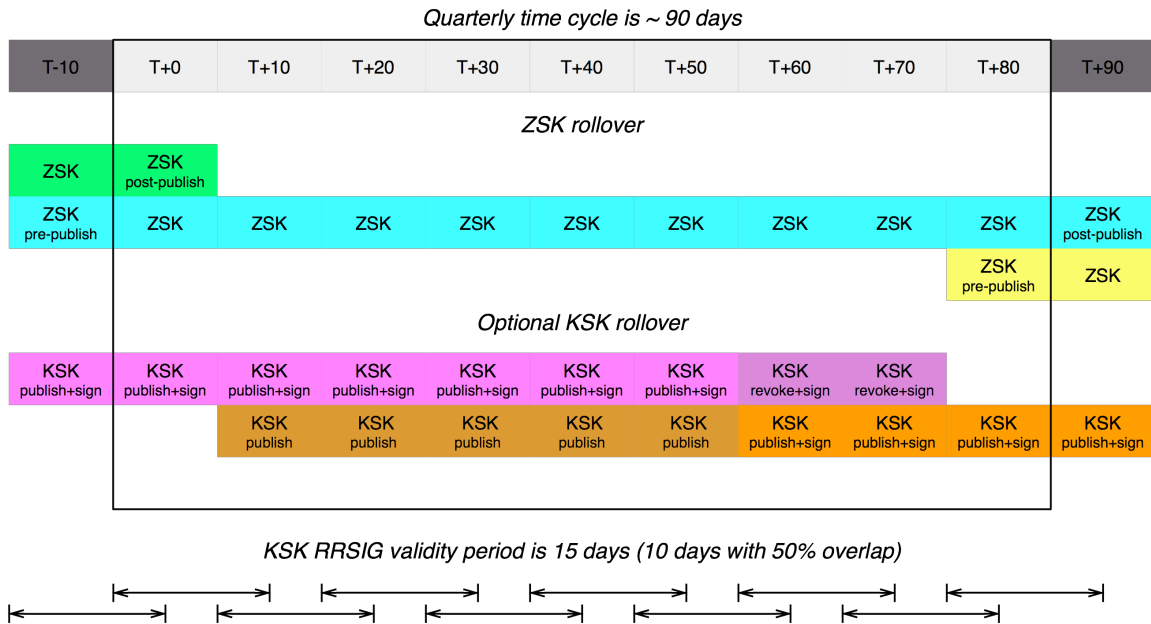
Quarterly time cycle is ~ 90 days

| T-10 | T+0 | T+10 | T+20 | T+30 | T+40 | T+50 | T+60 | T+70 | T+80 | T+90 |
|---|---|---|---|---|---|---|---|---|---|---|

ZSK rollover

| ZSK | ZSK post-publish | | | | | | | | | |
|---|---|---|---|---|---|---|---|---|---|---|
| ZSK pre-publish | ZSK | ZSK | ZSK | ZSK | ZSK | ZSK | ZSK | ZSK | ZSK | ZSK post-publish |
| | | | | | | | | | ZSK pre-publish | ZSK |

Optional KSK rollover

| KSK publish+sign | KSK publish+sign | KSK publish+sign | KSK publish+sign | KSK publish+sign | KSK publish+sign | KSK publish+sign | KSK revoke+sign | KSK revoke+sign | | |
|---|---|---|---|---|---|---|---|---|---|---|
| | | KSK publish | KSK publish | KSK publish | KSK publish | KSK publish | KSK publish+sign | KSK publish+sign | KSK publish+sign | KSK publish+sign |

KSK RRSIG validity period is 15 days (10 days with 50% overlap)